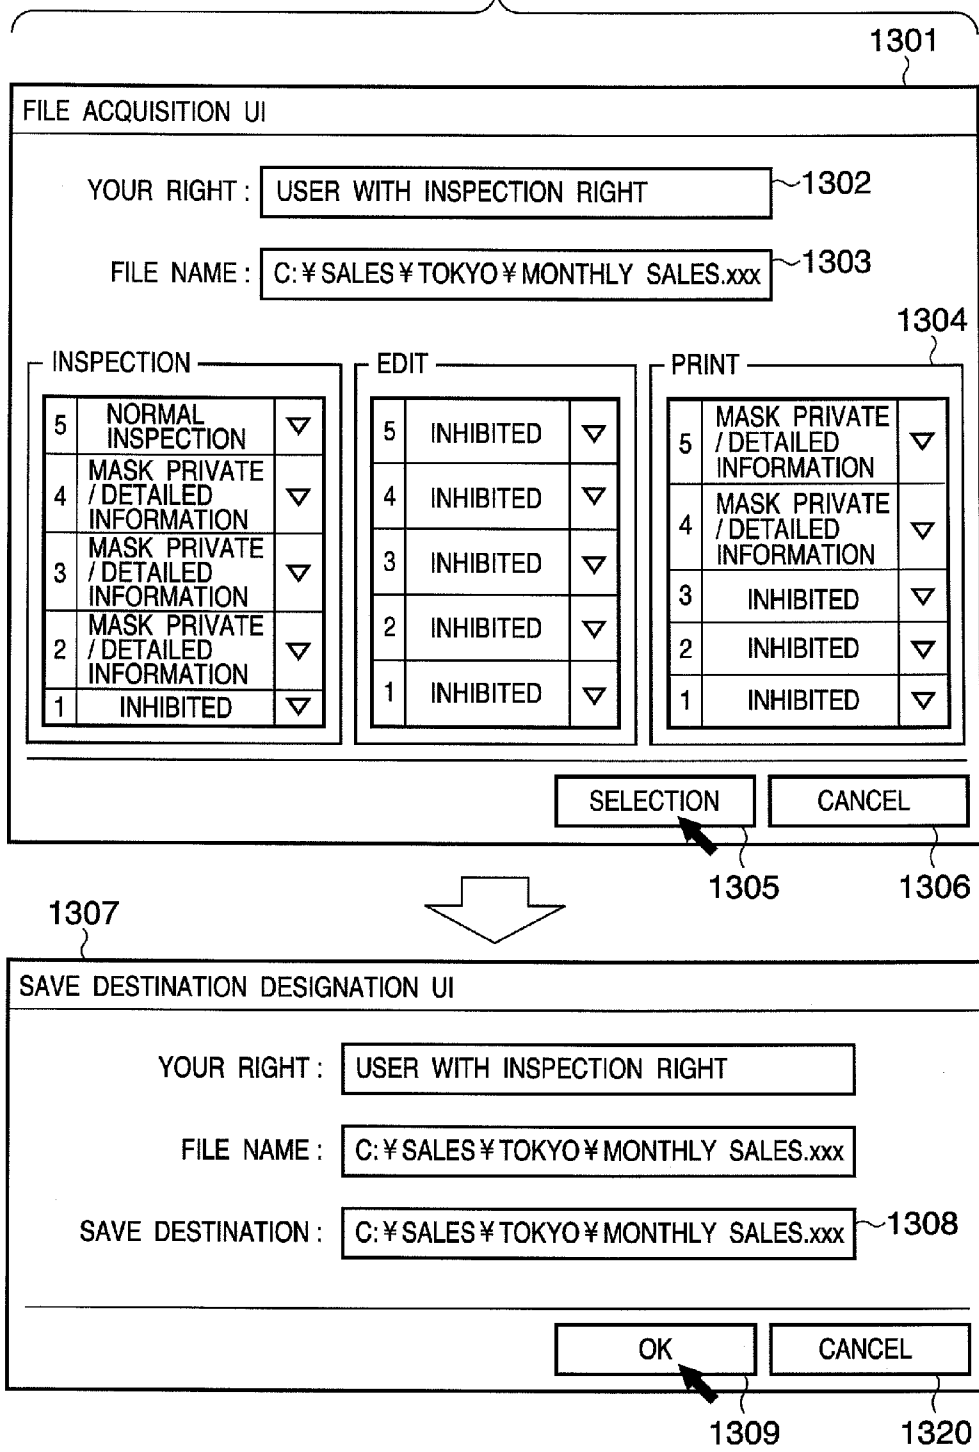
1301

FILE ACQUISITION UI

YOUR RIGHT : USER WITH INSPECTION RIGHT 1302

FILE NAME : C:¥SALES¥TOKYO¥MONTHLY SALES.xxx 1303

1304

INSPECTION

| 5 | NORMAL INSPECTION | ▽ |
|---|---|---|
| 4 | MASK PRIVATE / DETAILED INFORMATION | ▽ |
| 3 | MASK PRIVATE / DETAILED INFORMATION | ▽ |
| 2 | MASK PRIVATE / DETAILED INFORMATION | ▽ |
| 1 | INHIBITED | ▽ |

EDIT

| 5 | INHIBITED | ▽ |
|---|---|---|
| 4 | INHIBITED | ▽ |
| 3 | INHIBITED | ▽ |
| 2 | INHIBITED | ▽ |
| 1 | INHIBITED | ▽ |

PRINT

| 5 | MASK PRIVATE / DETAILED INFORMATION | ▽ |
|---|---|---|
| 4 | MASK PRIVATE / DETAILED INFORMATION | ▽ |
| 3 | INHIBITED | ▽ |
| 2 | INHIBITED | ▽ |
| 1 | INHIBITED | ▽ |

SELECTION CANCEL

1305 1306

1307

SAVE DESTINATION DESIGNATION UI

YOUR RIGHT : USER WITH INSPECTION RIGHT

FILE NAME : C:¥SALES¥TOKYO¥MONTHLY SALES.xxx

SAVE DESTINATION : C:¥SALES¥TOKYO¥MONTHLY SALES.xxx 1308

OK CANCEL

1309 1320